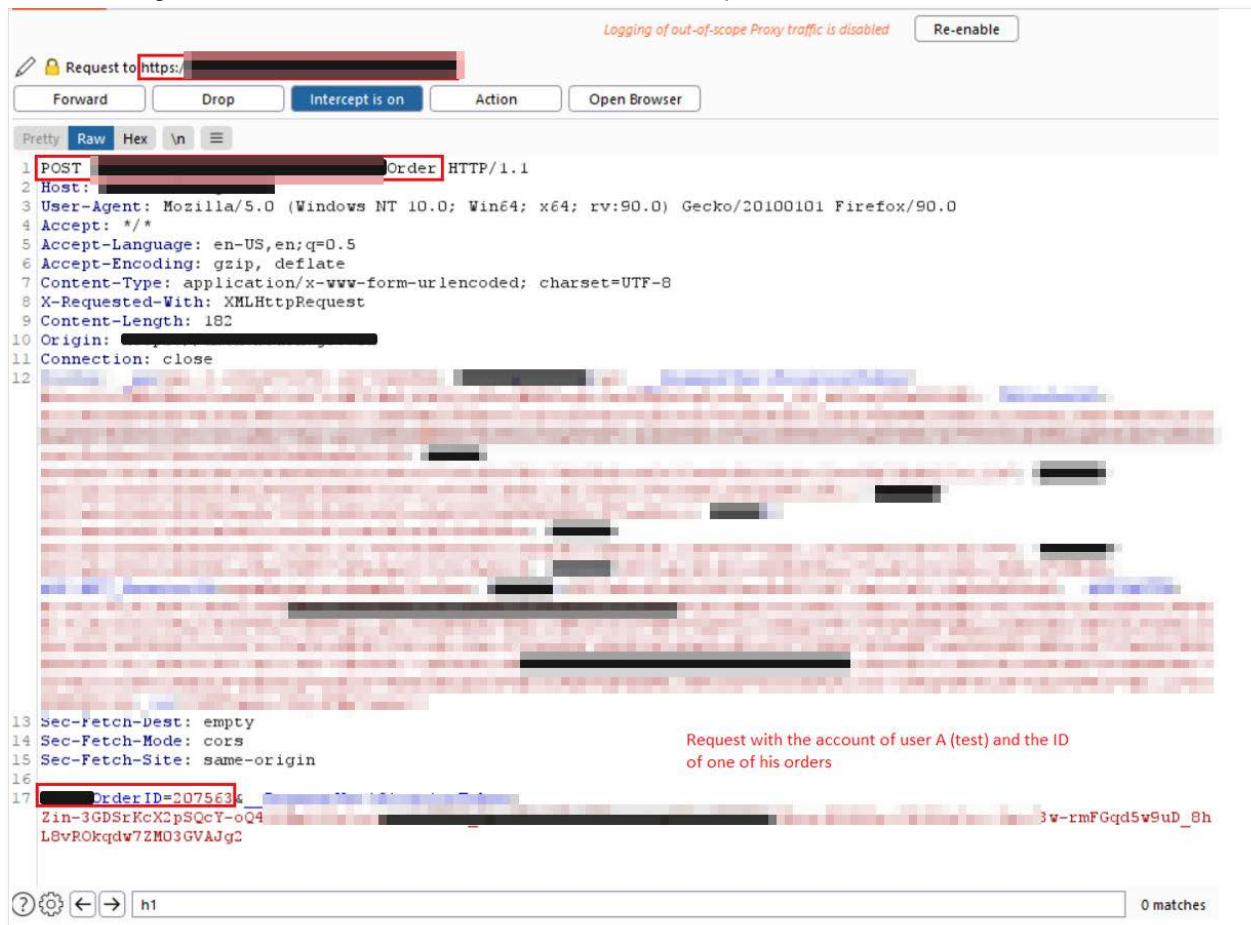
Logging of out-of-scope Proxy traffic is disabled Re-enable

Request to https:/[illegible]

Forward Drop Intercept is on Action Open Browser

Pretty Raw Hex \n ≡

1 POST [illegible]Order HTTP/1.1
2 Host: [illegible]
3 User-Agent: Mozilla/5.0 (Windows NT 10.0; Win64; x64; rv:90.0) Gecko/20100101 Firefox/90.0
4 Accept: */*
5 Accept-Language: en-US,en;q=0.5
6 Accept-Encoding: gzip, deflate
7 Content-Type: application/x-www-form-urlencoded; charset=UTF-8
8 X-Requested-With: XMLHttpRequest
9 Content-Length: 182
10 Origin: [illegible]
11 Connection: close
12 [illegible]
13 Sec-Fetch-Dest: empty
14 Sec-Fetch-Mode: cors
15 Sec-Fetch-Site: same-origin
16
17 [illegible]OrderID=207563&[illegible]
Zin-3GDSrKcX2pSQcY-oQ4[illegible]3w-rmFGqd5w9uD_8h
L8vROkqdw7ZM03GVAJg2

Request with the account of user A (test) and the ID of one of his orders

h1

0 matches